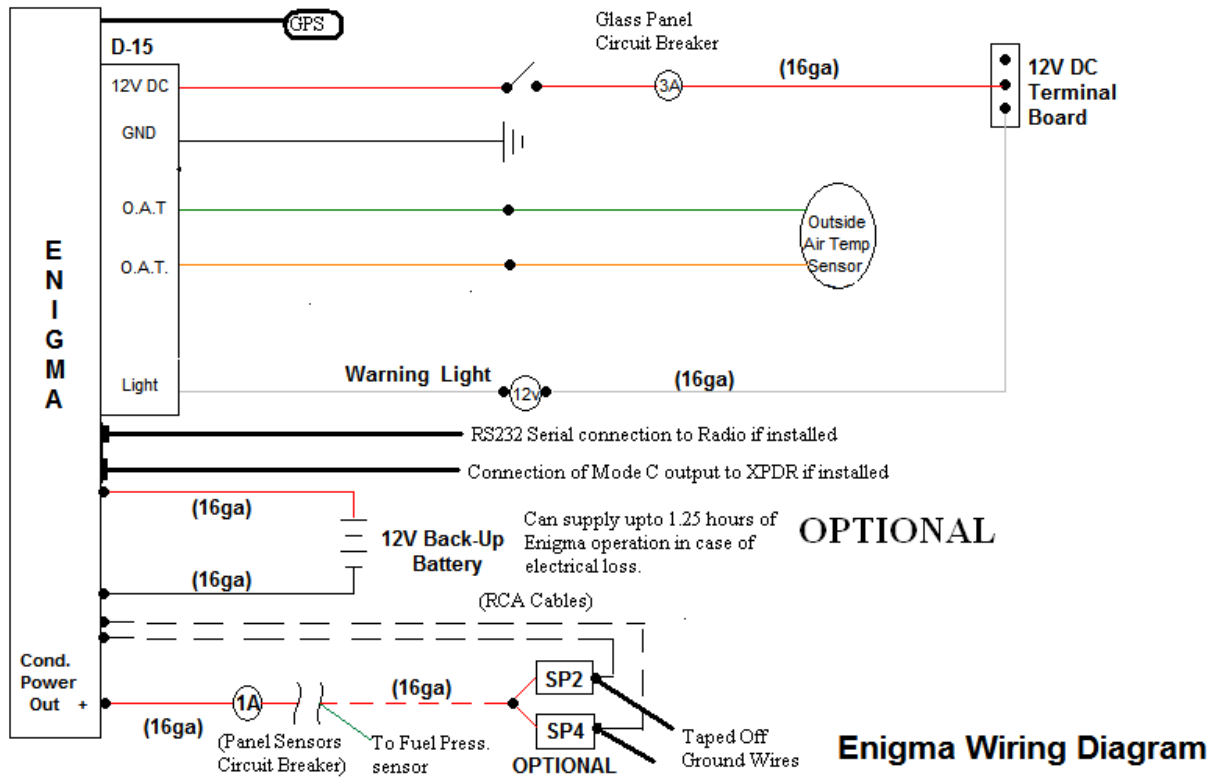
GPS

D-15

Glass Panel Circuit Breaker

12V DC

3A

(16ga)

12V DC Terminal Board

GND

O.A.T

O.A.T.

Outside Air Temp Sensor

E N I G M A

Light

Warning Light

12v

(16ga)

RS232 Serial connection to Radio if installed

Connection of Mode C output to XPDR if installed

(16ga)

12V Back-Up Battery

Can supply upto 1.25 hours of Enigma operation in case of electrical loss.

OPTIONAL

(16ga)

(RCA Cables)

Cond. Power Out +

1A

(16ga)

SP2

SP4

(16ga)

(Panel Sensors Circuit Breaker)

To Fuel Press. sensor

OPTIONAL

Taped Off Ground Wires

Enigma Wiring Diagram